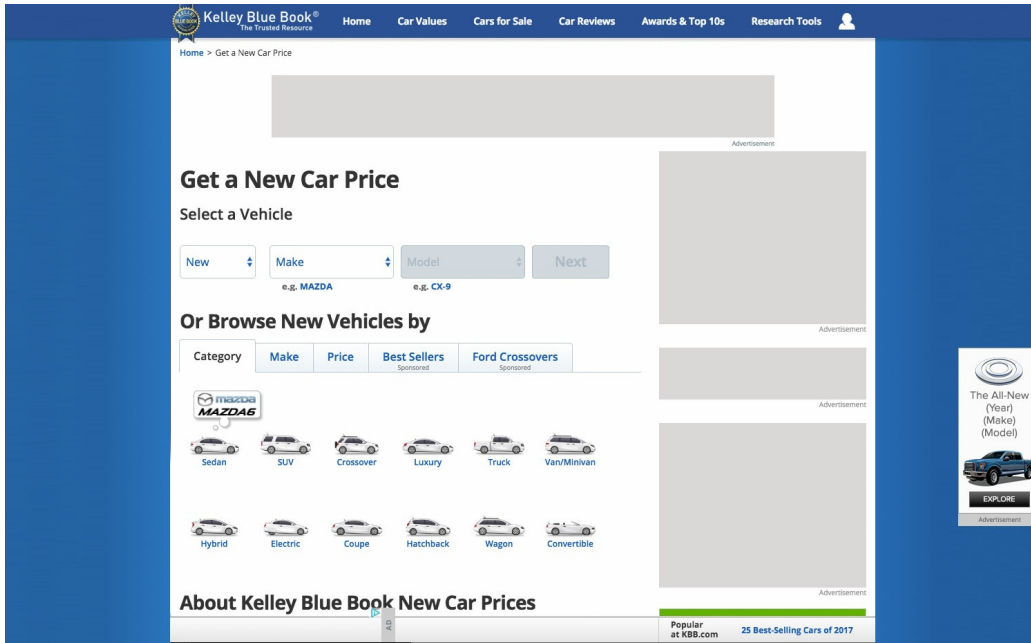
KELLEY BLUE BOOK Kelley Blue Book® The Trusted Resource

Home Car Values Cars for Sale Car Reviews Awards & Top 10s Research Tools

Home > Get a New Car Price

Advertisement

Get a New Car Price

Select a Vehicle

New Make Model Next

e.g. MAZDA e.g. CX-9

Or Browse New Vehicles by

Category Make Price Best Sellers Sponsored Ford Crossovers Sponsored

mazda MAZDA6

Sedan SUV Crossover Luxury Truck Van/Minivan

Hybrid Electric Coupe Hatchback Wagon Convertible

About Kelley Blue Book New Car Prices

Advertisement

Advertisement

Advertisement

Popular at KBB.com 25 Best-Selling Cars of 2017

The All-New (Year) (Make) (Model)

EXPLORE

Advertisement

AD